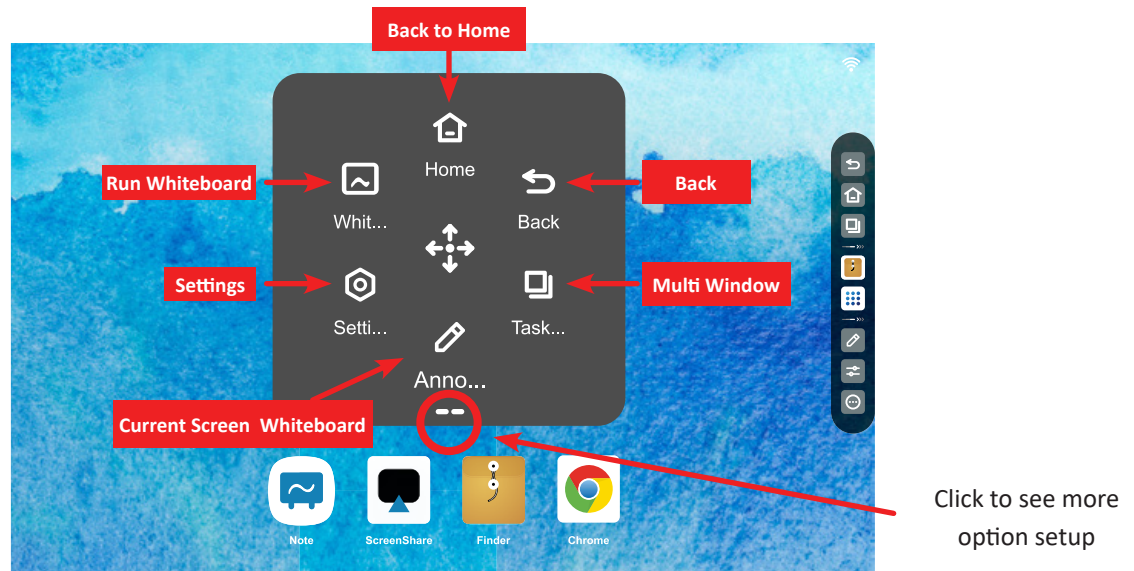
Back to Home

Home

Run Whiteboard

Whit...

Back

Back

Settings

Setti...

Multi Window

Task...

Anno...

Current Screen Whiteboard

Note

ScreenShare

Finder

Chrome

Click to see more option setup